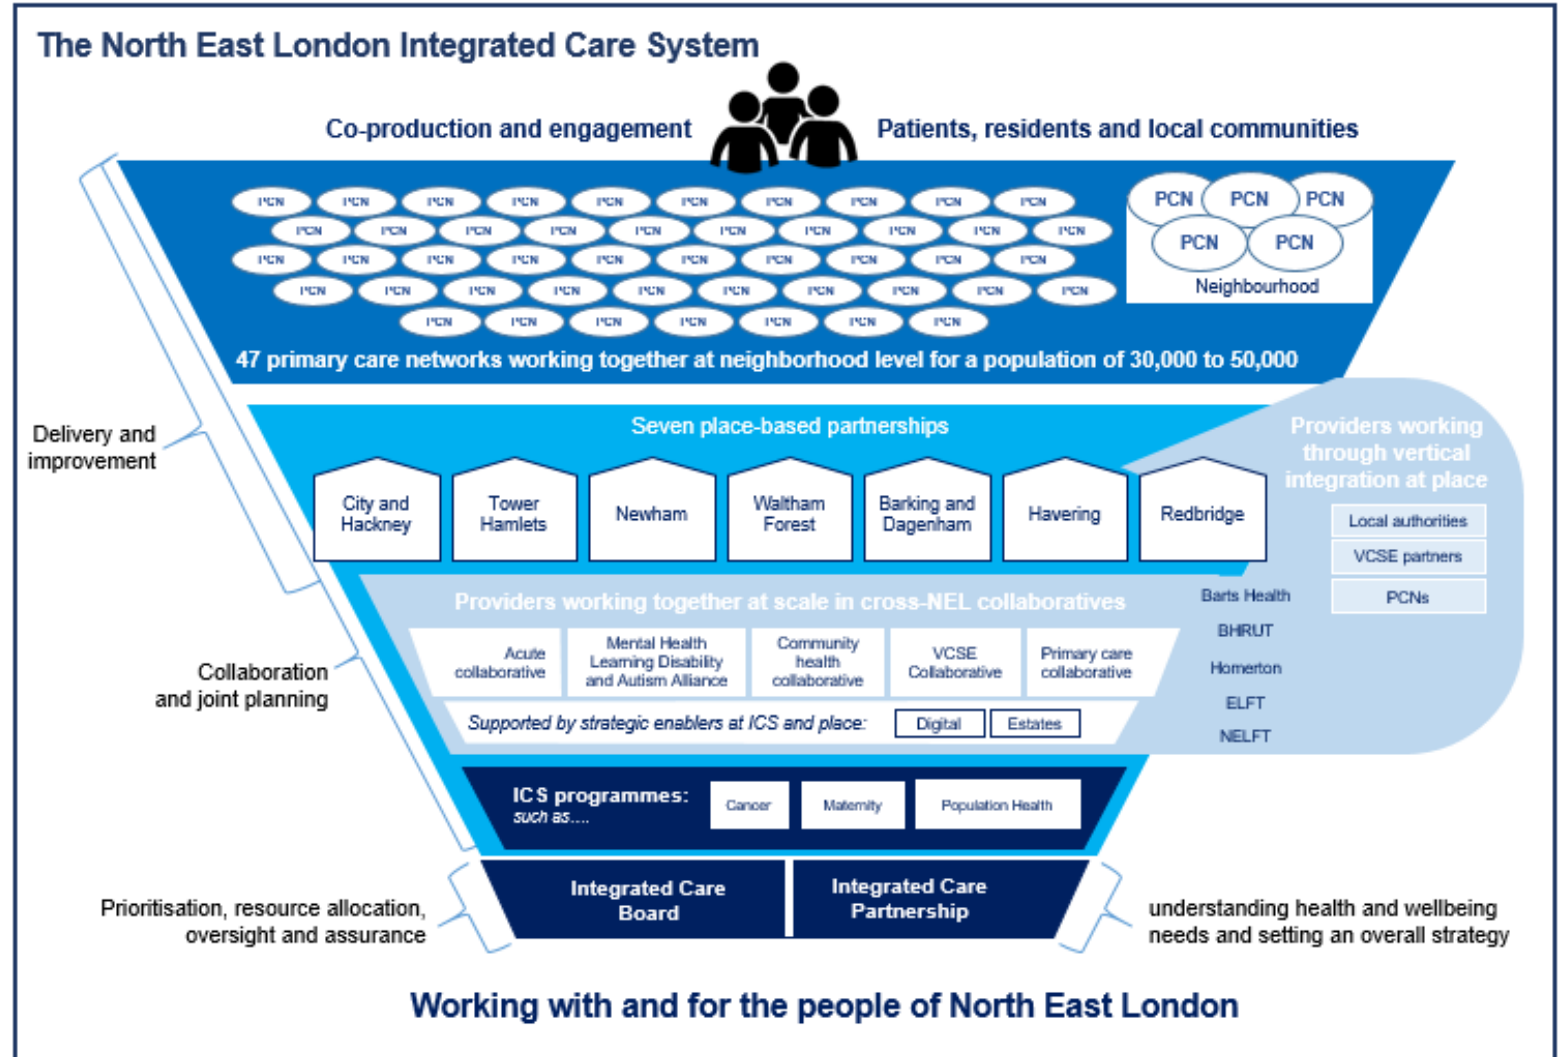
The North East London Integrated Care System

Co-production and engagement

Patients, residents and local communities

PCN PCN PCN PCN PCN PCN PCN PCN PCN PCN
PCN PCN PCN PCN PCN PCN PCN PCN PCN PCN
PCN PCN PCN PCN PCN PCN PCN PCN PCN PCN
PCN PCN PCN PCN PCN PCN PCN PCN PCN PCN
PCN PCN PCN PCN PCN PCN PCN

PCN PCN PCN
PCN PCN
Neighbourhood

47 primary care networks working together at neighborhood level for a population of 30,000 to 50,000

Delivery and improvement

Seven place-based partnerships

City and Hackney
Tower Hamlets
Newham
Waltham Forest
Barking and Dagenham
Havering
Redbridge

Providers working through vertical integration at place

Local authorities
VCSE partners
PCNs

Providers working together at scale in cross-NEL collaboratives

Barts Health
BHRUT
Homerton
ELFT
NELFT

Collaboration and joint planning

Acute collaborative
Mental Health Learning Disability and Autism Alliance
Community health collaborative
VCSE Collaborative
Primary care collaborative

Supported by strategic enablers at ICS and place: Digital Estates

ICS programmes: such as....
Cancer
Maternity
Population Health

Prioritisation, resource allocation, oversight and assurance

Integrated Care Board

Integrated Care Partnership

understanding health and wellbeing needs and setting an overall strategy

Working with and for the people of North East London